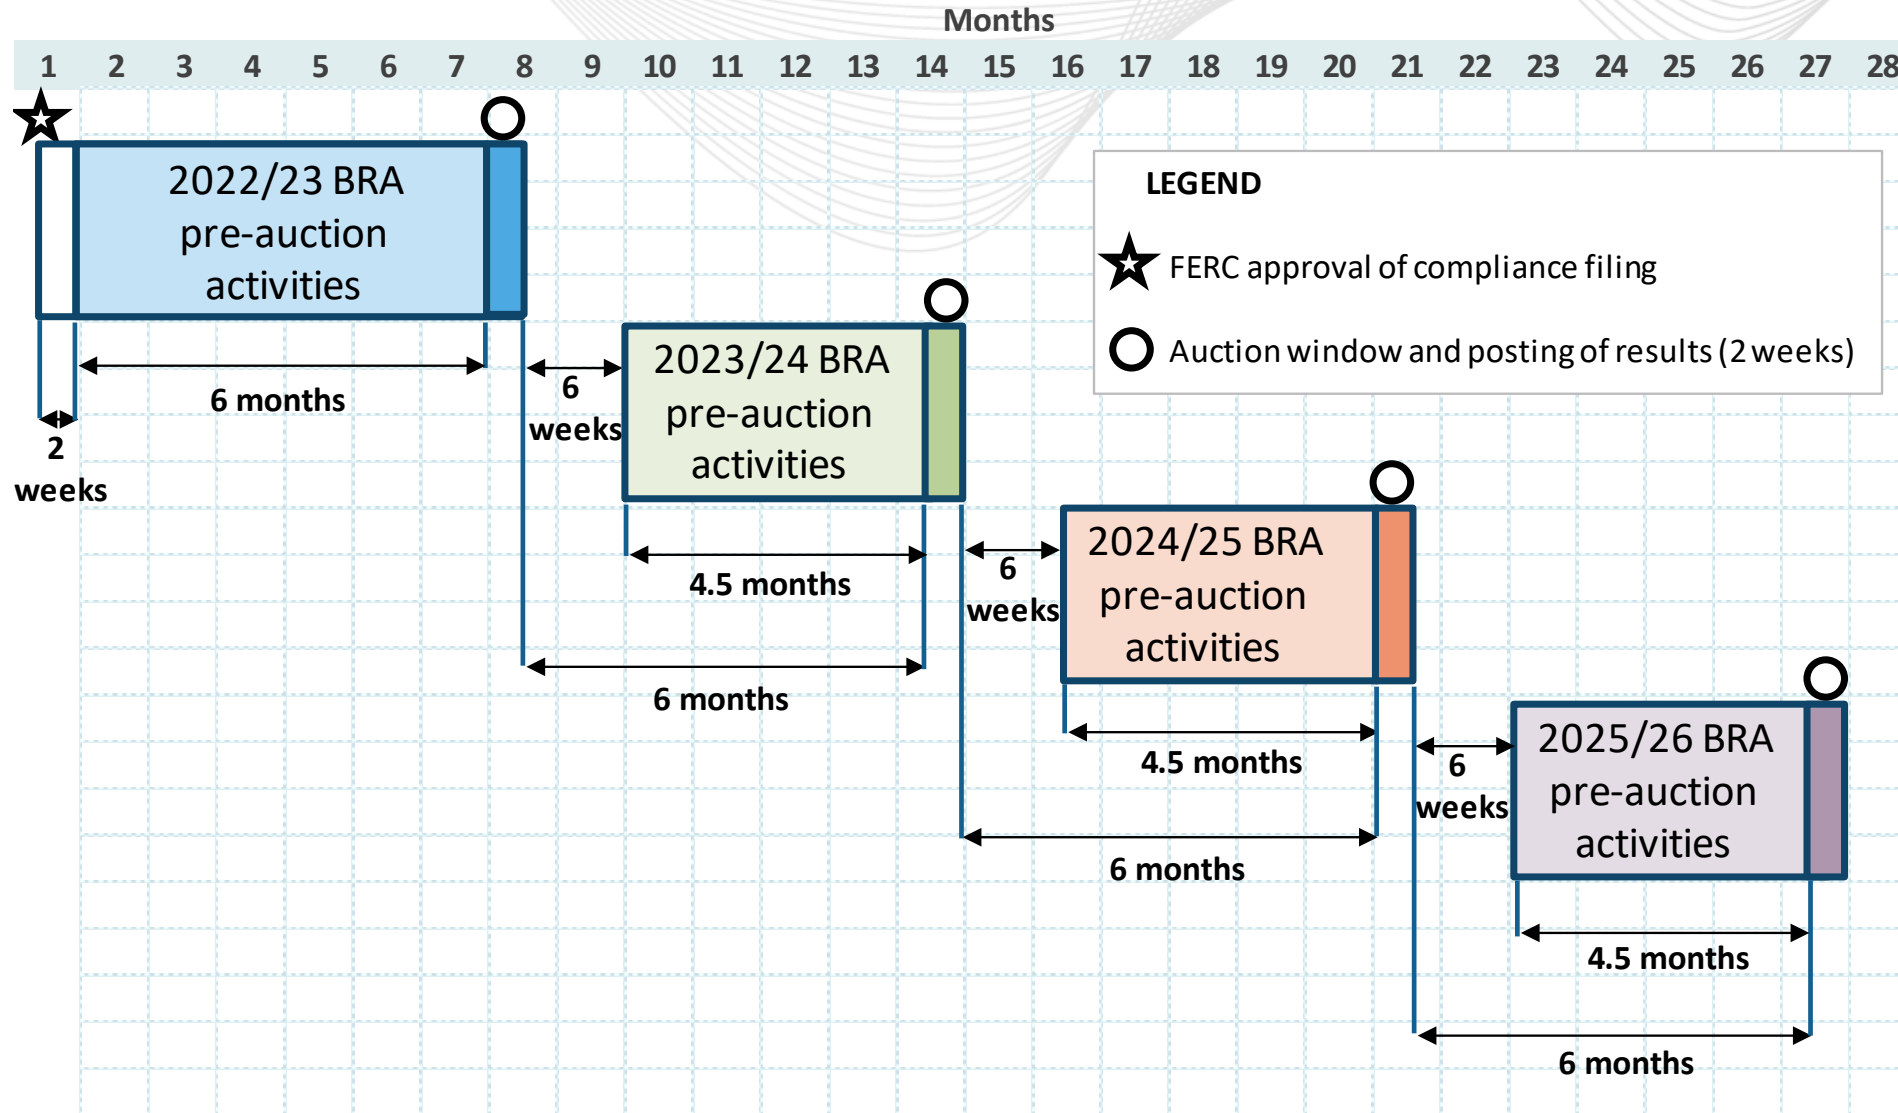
Months

| 1 | 2 | 3 | 4 | 5 | 6 | 7 | 8 | 9 | 10 | 11 | 12 | 13 | 14 | 15 | 16 | 17 | 18 | 19 | 20 | 21 | 22 | 23 | 24 | 25 | 26 | 27 | 28 |
|---|---|---|---|---|---|---|---|---|---|---|---|---|---|---|---|---|---|---|---|---|---|---|---|---|---|---|---|

2022/23 BRA pre-auction activities

6 months

2 weeks

6 weeks

2023/24 BRA pre-auction activities

4.5 months

6 months

LEGEND

FERC approval of compliance filing

Auction window and posting of results (2 weeks)

6 weeks

2024/25 BRA pre-auction activities

4.5 months

6 months

6 weeks

2025/26 BRA pre-auction activities

4.5 months

6 months